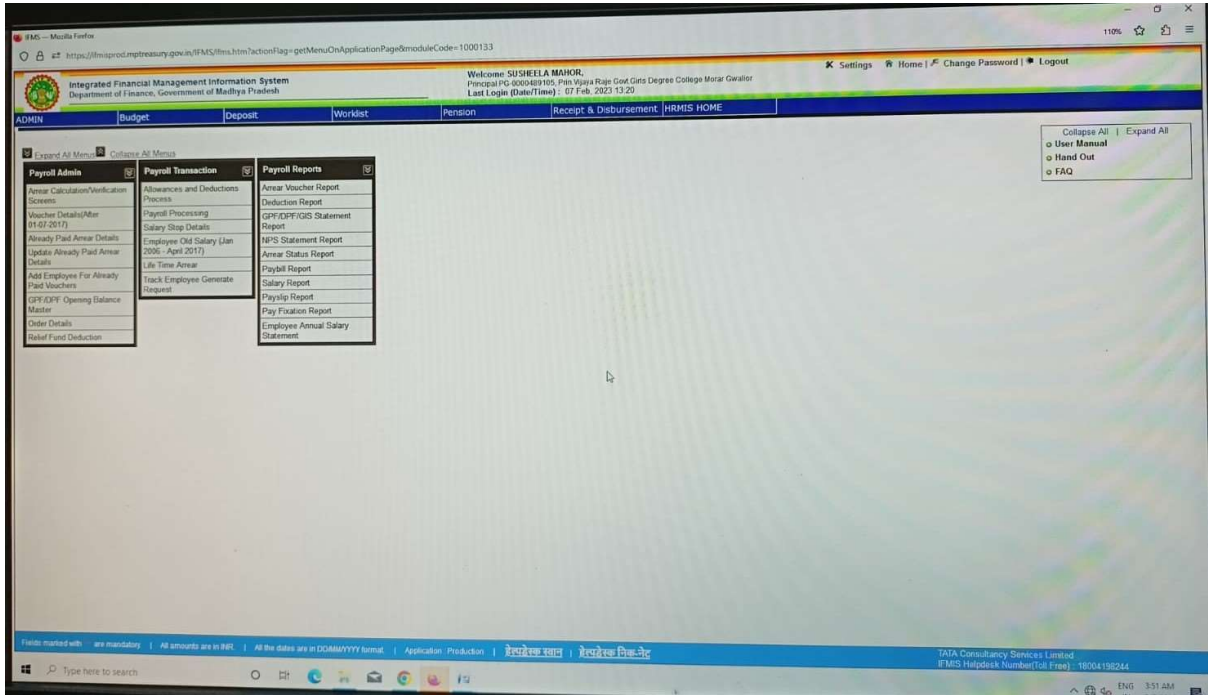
IFMS — Mozilla Firefox

https://ifmisprod.mptreasury.gov.in/IFMS/ifms.htm?actionFlag=getMenuOnApplicationPage&moduleCode=1000133

110%

Integrated Financial Management Information System
Department of Finance, Government of Madhya Pradesh

Welcome SUSHEELA MAHOR,
Principal PG-0000489105, Prin Vijaya Raje Govt Girls Degree College Morar Gwalior
Last Login (Date/Time) : 07 Feb, 2023 13:20

Settings | Home | Change Password | Logout

ADMIN | Budget | Deposit | Worklist | Pension | Receipt & Disbursement | HRMIS HOME

Collapse All | Expand All
User Manual
Hand Out
FAQ

Expand All Menus Collapse All Menus

Payroll Admin
Arrear Calculation/Verification Screens
Voucher Details(After 01-07-2017)
Already Paid Arrear Details
Update Already Paid Arrear Details
Add Employee For Already Paid Vouchers
GPF/DPF Opening Balance Master
Order Details
Relief Fund Deduction

Payroll Transaction
Allowances and Deductions Process
Payroll Processing
Salary Stop Details
Employee Old Salary (Jan 2006 - April 2017)
Life Time Arrear
Track Employee Generate Request

Payroll Reports
Arrear Voucher Report
Deduction Report
GPF/DPF/GIS Statement Report
NPS Statement Report
Arrear Status Report
Paybill Report
Salary Report
Payslip Report
Pay Fixation Report
Employee Annual Salary Statement

Fields marked with are mandatory | All amounts are in INR | All the dates are in DD/MM/YYYY format | Application : Production | हेल्पडेस्क स्थान | हेल्पडेस्क निक-नेट

TATA Consultancy Services Limited
IFMS Helpdesk Number(Toll Free) : 18004198244

Type here to search

ENG 3:51 AM